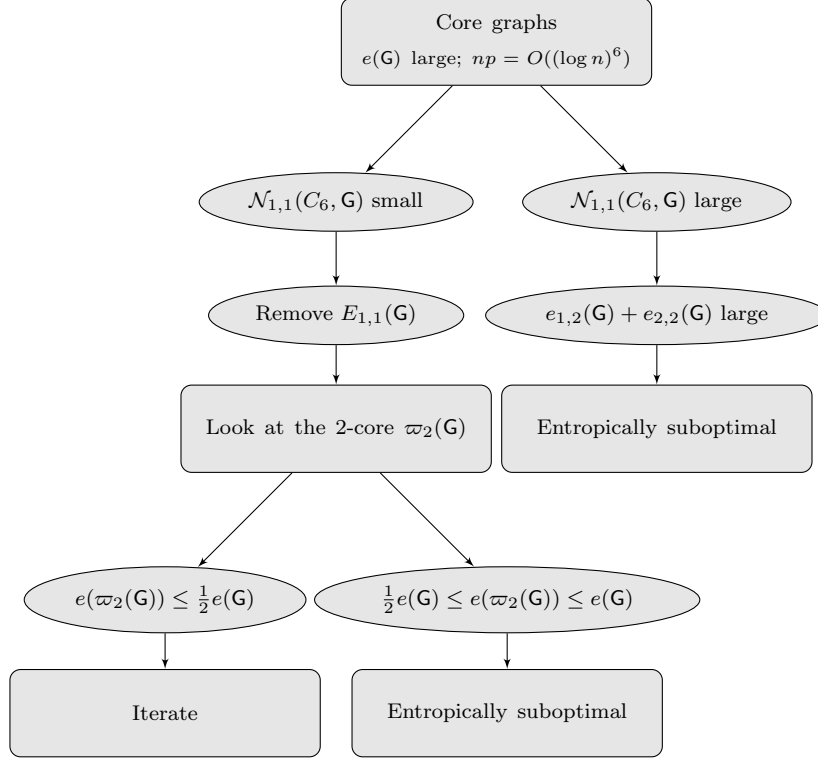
Core graphs
$e(\mathsf{G})$ large; $np = O((\log n)^6)$

$\mathcal{N}_{1,1}(C_6, \mathsf{G})$ small

$\mathcal{N}_{1,1}(C_6, \mathsf{G})$ large

Remove $E_{1,1}(\mathsf{G})$

$e_{1,2}(\mathsf{G}) + e_{2,2}(\mathsf{G})$ large

Look at the 2-core $\varpi_2(\mathsf{G})$

Entropically suboptimal

$e(\varpi_2(\mathsf{G})) \leq \frac{1}{2}e(\mathsf{G})$

$\frac{1}{2}e(\mathsf{G}) \leq e(\varpi_2(\mathsf{G})) \leq e(\mathsf{G})$

Iterate

Entropically suboptimal